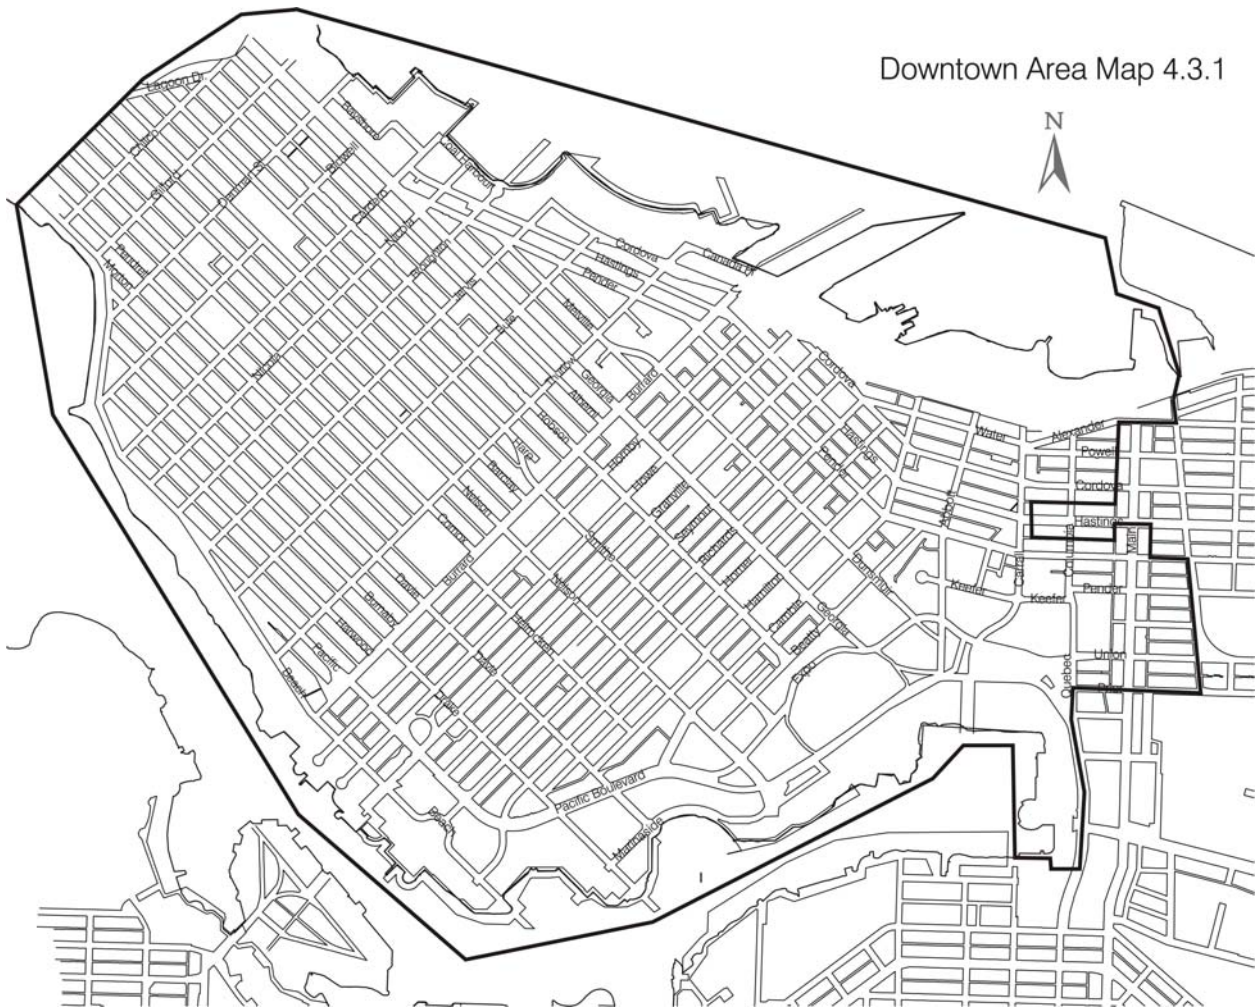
Downtown Area Map 4.3.1

N

Lagoon Dr.
Chilco
Gilford
Denman St.
Bidwell
Bayshore
Coal Harbour
Cardero
Nicola
Broughton
Jervis
Bute
Thurlow
Melville
Cordova
Hastings
Pender
Canada Pl.
Georgia
Alberni
Burrard
Hornby
Howe
Hobson
Haro
Barclay
Nelson
Comox
Davie
Burnaby
Harwood
Pacific
Beach
Nicola
Chilco
Morton
Smithe
Drake
Helmcken
Nelson
Granville
Seymour
Richards
Homer
Hamilton
Cambie
Beatty
Georgia
Dunsmuir
Expo
Cordova
Hastings
Pender
Abbott
Water
Alexander
Powell
Cordova
Hastings
Main
Columbia
Carrall
Keefer
Keefer
Pender
Union
Quebec
Prior
Pacific Boulevard
Marinaside
Beach
Drake